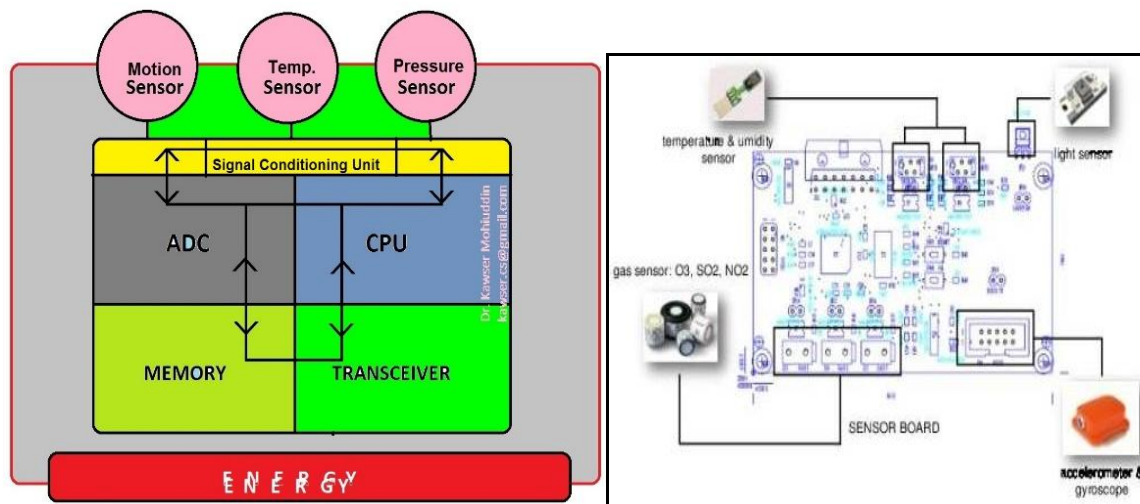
Motion Sensor

Temp. Sensor

Pressure Sensor

Signal Conditioning Unit

ADC

CPU

Dr. Kawser Mohiuddin kawser.cs@gmail.com

MEMORY

TRANSCEIVER

ENERGY

temperature & umidity sensor

light sensor

gas sensor: O3, SO2, NO2

SENSOR BOARD

accelerometer & gyroscope